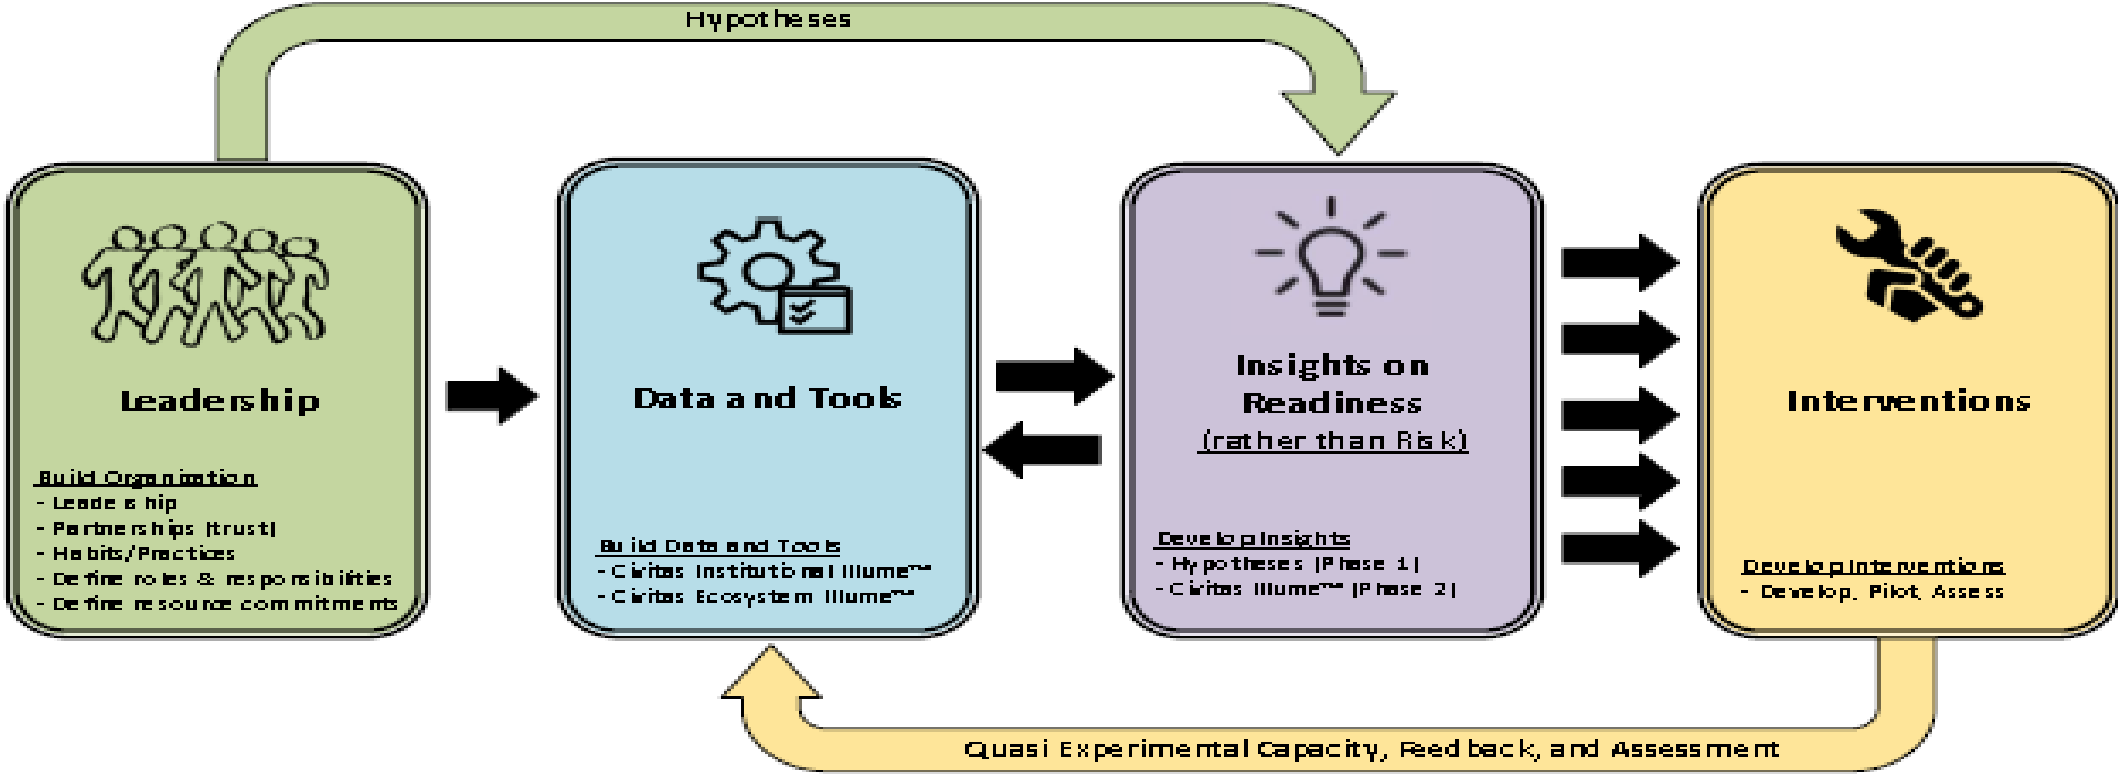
Hypotheses

Leadership

Build Organization
- Leadership
- Partnerships (trust)
- Habits/Practices
- Define roles & responsibilities
- Define resource commitments

Data and Tools

Build Data and Tools
- Civitas Institutional Illume™
- Civitas Ecosystem Illume™

Insights on Readiness (rather than Risk)

Develop Insights
- Hypotheses (Phase 1)
- Civitas Illume™ (Phase 2)

Interventions

Develop Interventions
- Develop, Pilot, Assess

Quasi Experimental Capacity, Feedback, and Assessment